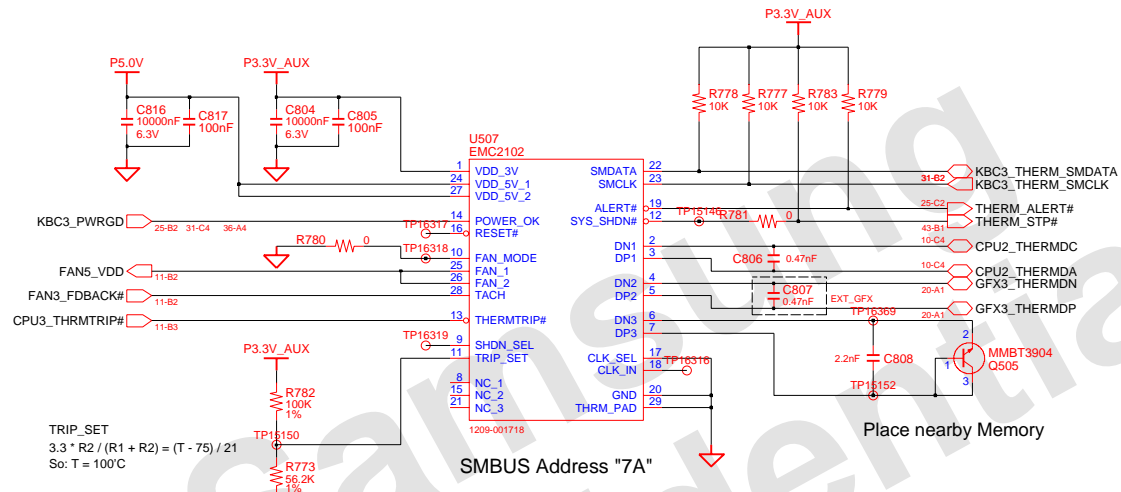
P3.3V_AUX

P5.0V

P3.3V_AUX

C816
10000nF
6.3V

C817
100nF

C804
10000nF
6.3V

C805
100nF

R778
10K

R777
10K

R783
10K

R779
10K

U507
EMC2102

1 VDD_3V
24 VDD_5V_1
27 VDD_5V_2
14 POWER_OK
16 RESET#
10 FAN_MODE
25 FAN_1
26 FAN_2
28 TACH
13 THERMTRIP#
9 SHDN_SEL
11 TRIP_SET
8 NC_1
15 NC_2
21 NC_3

SMDATA 22
SMCLK 23
ALERT# 19
SYS_SHDN# 12
DN1 2
DP1 3
DN2 4
DP2 5
DN3 6
DP3 7
CLK_SEL 17
CLK_IN 18
GND 20
THRM_PAD 29

1209-001718

KBC3_THERM_SMDATA
31-B2
KBC3_THERM_SMCLK
25-C2
THERM_ALERT#
THERM_STP#
43-B1
10-C4
CPU2_THERMDC
10-C4
CPU2_THERMDA
GFX3_THERMDN
20-A1
GFX3_THERMDP
20-A1

TP15146
R781
0

C806
0.47nF

C807
0.47nF
EXT_GFX

TP16369
2.2nF
C808
TP15152

MMBT3904
Q505

KBC3_PWRGD
25-B2 31-C4 36-A4
TP16317
R780
0
TP16318
FAN5_VDD
11-B2
FAN3_FDBACK#
11-B2
CPU3_THRMTRIP#
11-B3
TP16319
TP16316

P3.3V_AUX
R782
100K
1%
TP16150
R773
56.2K
1%

TRIP_SET
3.3 * R2 / (R1 + R2) = (T - 75) / 21
So: T = 100'C

SMBUS Address "7A"

Place nearby Memory